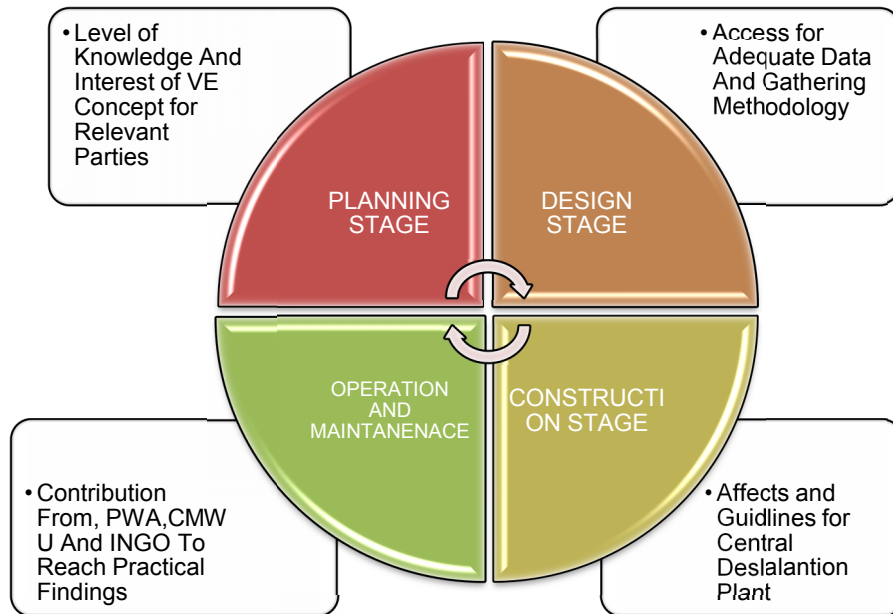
• Level of Knowledge And Interest of VE Concept for Relevant Parties

• Access for Adequate Data And Gathering Methodology

PLANNING STAGE

DESIGN STAGE

OPERATION AND MAINTANENACE

CONSTRUCTI ON STAGE

• Contribution From, PWA,CMW U And INGO To Reach Practical Findings

• Affects and Guidlines for Central Deslalantion Plant